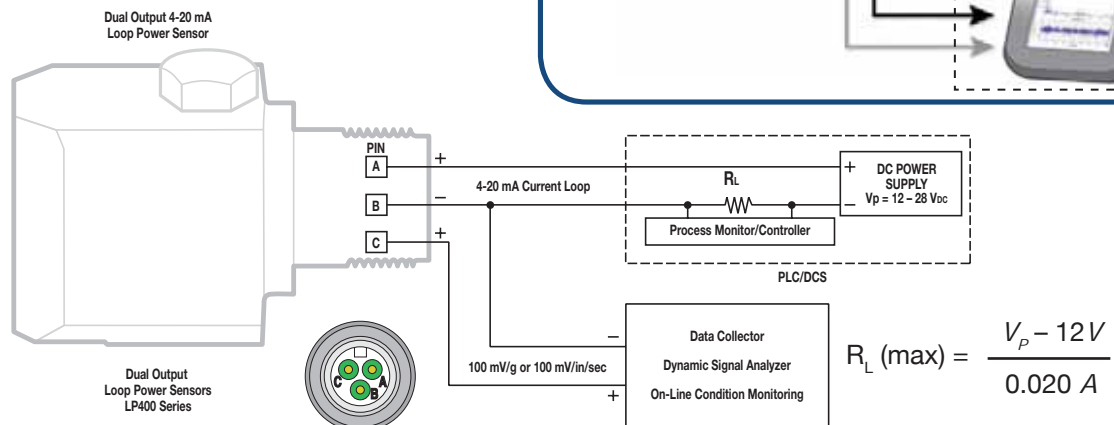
Dual Output 4-20 mA
Loop Power Sensor

PIN
A
B
C

+
–
+

4-20 mA Current Loop

$R_L$

+
–

DC POWER SUPPLY
Vp = 12 – 28 $V_{DC}$

Process Monitor/Controller

PLC/DCS

–
+

Data Collector
Dynamic Signal Analyzer
On-Line Condition Monitoring

100 mV/g or 100 mV/in/sec

C A B

Dual Output
Loop Power Sensors
LP400 Series

$R_L \text{ (max)} = \frac{V_P - 12\,V}{0.020\,A}$